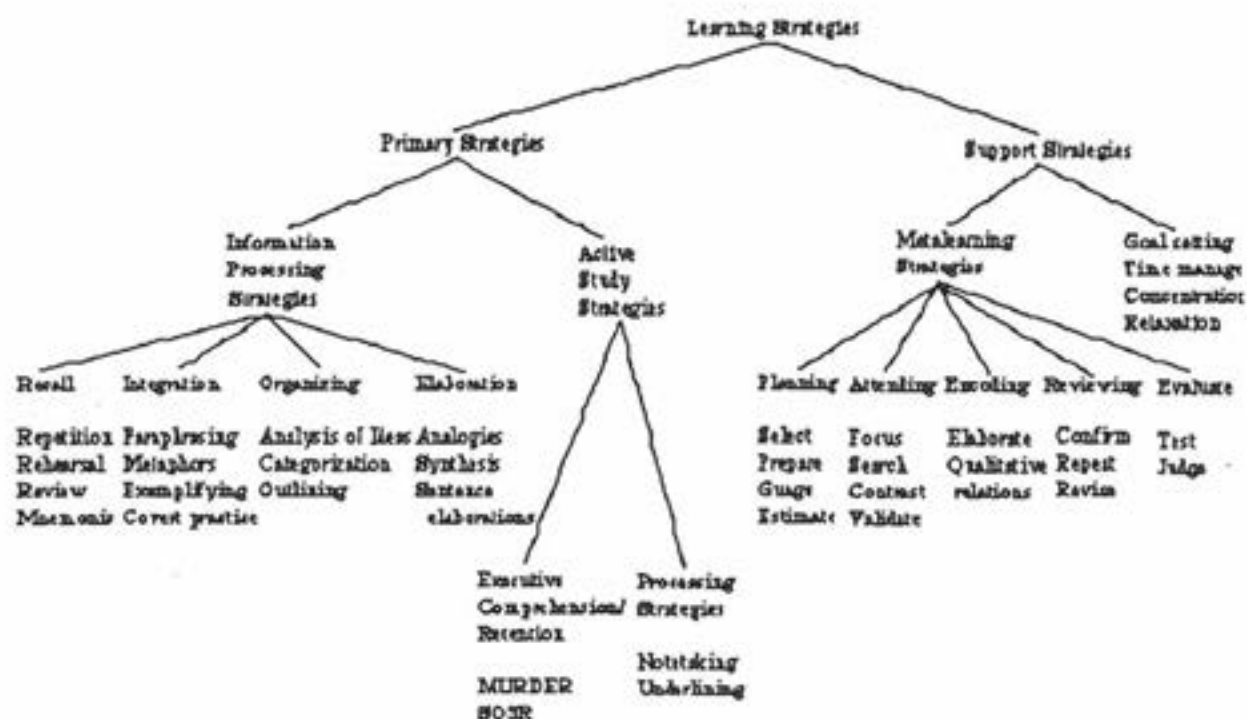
Learning Strategies

Primary Strategies

Support Strategies

Information Processing Strategies

Active Study Strategies

Metalearning Strategies

Goal setting
Time manage
Concentratio
Relaxation

Recall
Repetition
Rehearsal
Review
Mnemonic

Integration
Paraphrasing
Metaphors
Exemplifying
Covert practice

Organizing
Analysis of Ideas
Categorization
Outlining

Elaboration
Analogies
Synthesis
Sentence elaborations

Planning
Select
Prepare
Guage
Estimate

Attending
Focus
Search
Contrast
Validate

Encoding
Elaborate
Qualitative relations

Reviewing
Confirm
Repeat
Revise

Evaluate
Test
Judge

Executive Comprehension/ Retention

MURDER
SQ3R

Processing Strategies

Notetaking
Underlining